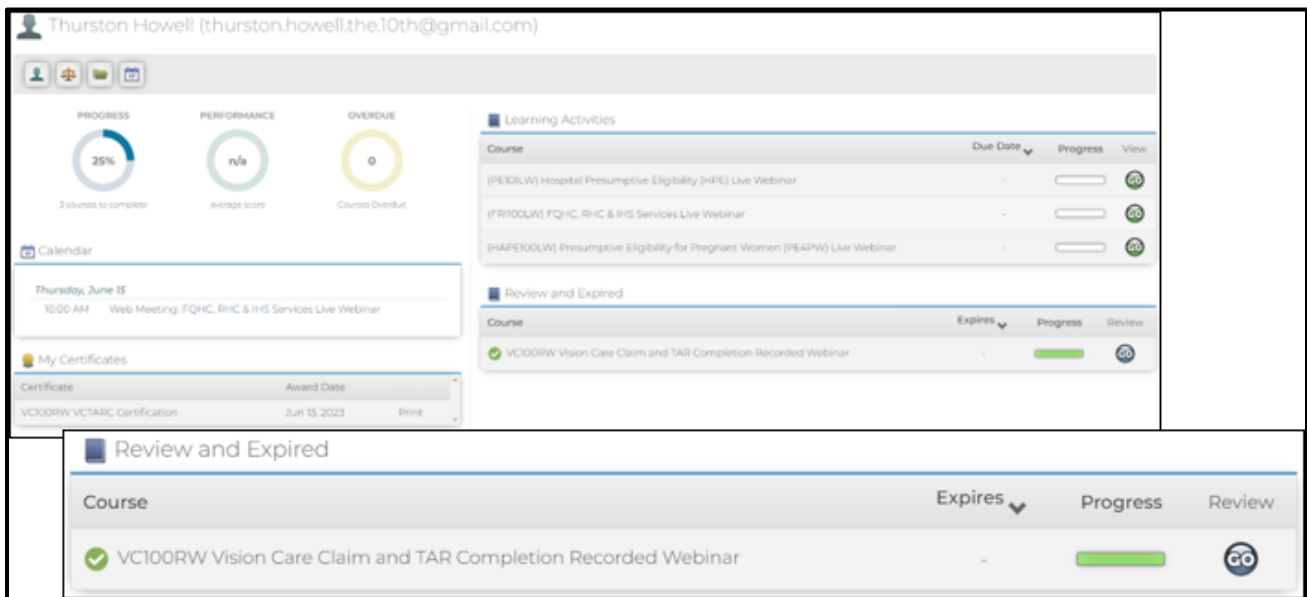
Thurston Howell (thurston.howell.the.10th@gmail.com)

PROGRESS
25%
3 courses to complete

PERFORMANCE
n/a
average score

OVERDUE
0
Courses Overdue

Calendar

Thursday, June 15
10:00 AM Web Meeting: FQHC, RHC & IHS Services Live Webinar

My Certificates

| Certificate | Award Date | |
|---|---|---|
| VC100RW VCTARC Certification | Jun 15, 2023 | Print |

Learning Activities

| Course | Due Date | Progress | View |
|---|---|---|---|
| (PE101LW) Hospital Presumptive Eligibility (HPE) Live Webinar | - | | GO |
| (FR100LW) FQHC, RHC & IHS Services Live Webinar | - | | GO |
| (HAPE100LW) Presumptive Eligibility for Pregnant Women (PE4PW) Live Webinar | - | | GO |

Review and Expired

| Course | Expires | Progress | Review |
|---|---|---|---|
| VC100RW Vision Care Claim and TAR Completion Recorded Webinar | - | | GO |

Review and Expired

| Course | Expires | Progress | Review |
|---|---|---|---|
| VC100RW Vision Care Claim and TAR Completion Recorded Webinar | - | | GO |